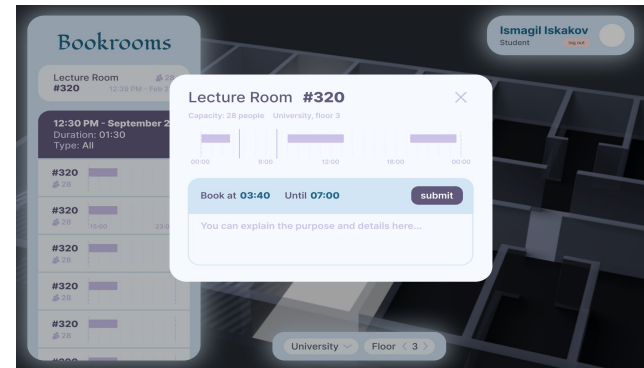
Bookrooms

Lecture Room #320 28 12:30 PM - Feb 2

12:30 PM - September 2
Duration: 01:30
Type: All

#320 28

#320 28 15:00 23:0

#320 28

#320 28

#320 28

#320

Ismagil Iskakov
Student
log out

Lecture Room #320
Capacity: 28 people University, floor 3

00:00 6:00 12:00 18:00 00:00

Book at 03:40 Until 07:00 submit

You can explain the purpose and details here...

University Floor < 3 >